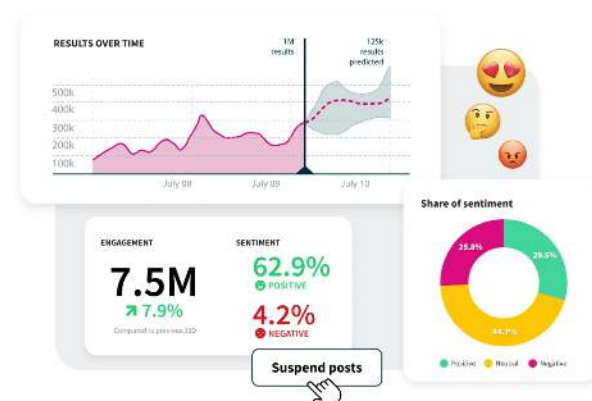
RESULTS OVER TIME

1M results

125k results predicted

500k
400k
300k
200k
100k

July 08
July 09
July 10

ENGAGEMENT

7.5M

7.9%

Compared to previous 30D

SENTIMENT

62.9%

POSITIVE

4.2%

NEGATIVE

Suspend posts

Share of sentiment

25.8%
29.5%
44.7%

Positive
Neutral
Negative